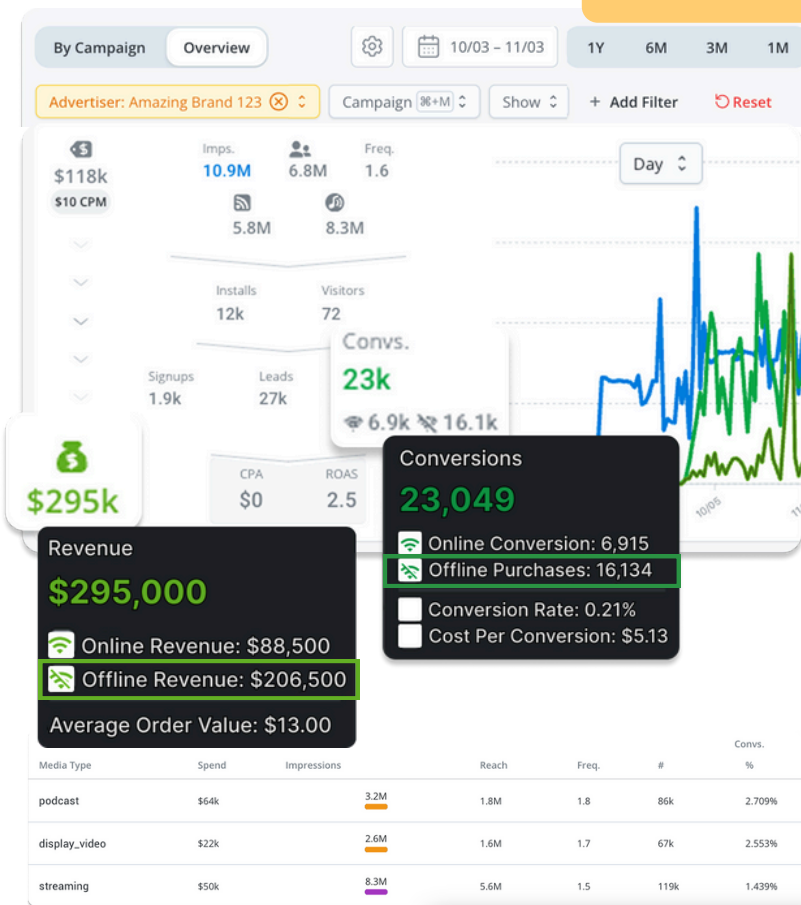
By Campaign Overview

10/03 – 11/03

1Y 6M 3M 1M

Advertiser: Amazing Brand 123

Campaign ⌘+M

Show

+ Add Filter

Reset

$118k
$10 CPM

Imps.
10.9M

6.8M

Freq.
1.6

5.8M

8.3M

Installs
12k

Visitors
72

Signups
1.9k

Leads
27k

Convs.
23k
6.9k 16.1k

$295k

CPA
$0

ROAS
2.5

Day

10/05

Conversions
23,049
Online Conversion: 6,915
Offline Purchases: 16,134
Conversion Rate: 0.21%
Cost Per Conversion: $5.13

Revenue
$295,000
Online Revenue: $88,500
Offline Revenue: $206,500
Average Order Value: $13.00

| Media Type | Spend | Impressions | Reach | Freq. | Convs. # | Convs. % |
|---|---|---|---|---|---|---|
| podcast | $64k | 3.2M | 1.8M | 1.8 | 86k | 2.709% |
| display_video | $22k | 2.6M | 1.6M | 1.7 | 67k | 2.553% |
| streaming | $50k | 8.3M | 5.6M | 1.5 | 119k | 1.439% |